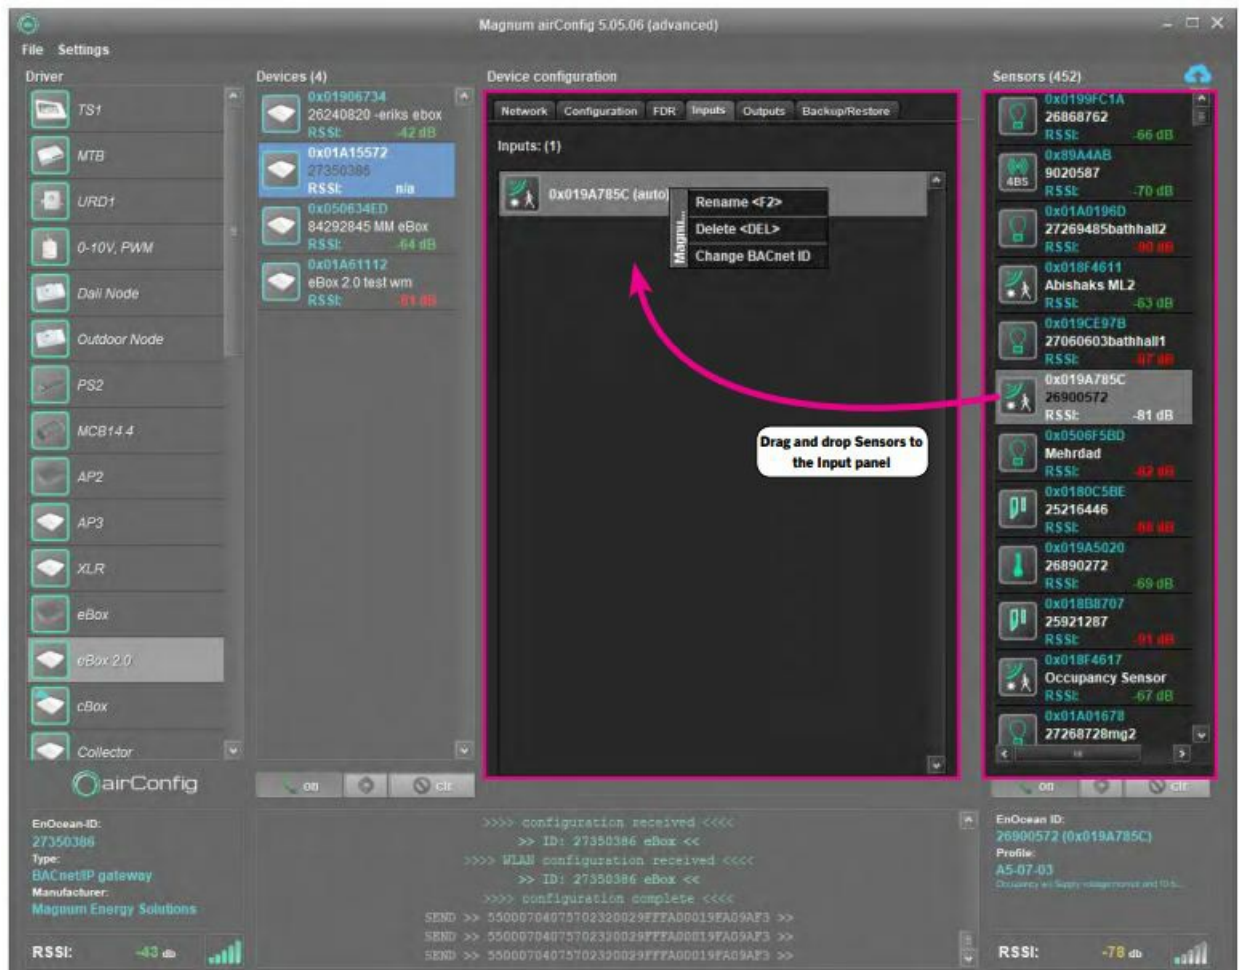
Magnum airConfig 5.05.06 (advanced)

File Settings

Driver

TS1
MTB
URD1
0-10V, PWM
Dali Node
Outdoor Node
PS2
MCB14.4
AP2
AP3
XLR
eBox
eBox 2.0
cBox
Collector

airConfig

EnOcean-ID:
27350386
Type:
BACnetIP gateway
Manufacturer:
Magnum Energy Solutions

RSSI: -43 db

Devices (4)

0x01906734
26240820 -eriks ebox
RSSI: -42 dB

0x01A15572
27350386
RSSI: n/a

0x050634ED
84292845 MM eBox
RSSI: -64 dB

0x01A61112
eBox 2.0 test wm
RSSI: -81 dB

on ctr

Device configuration

Network Configuration FDR Inputs Outputs Backup/Restore

Inputs: (1)

0x019A785C (auto)

Magnu...
Rename <F2>
Delete <DEL>
Change BACnet ID

Drag and drop Sensors to the Input panel

>>>> configuration received <<<<
>> ID: 27350386 eBox <<
>>>> WLAN configuration received <<<<
>> ID: 27350386 eBox <<
>>>> configuration complete <<<<
SEND >> 55000704075702320029FFFA00019FA09AF3 >>
SEND >> 55000704075702320029FFFA00019FA09AF3 >>
SEND >> 55000704075702320029FFFA00019FA09AF3 >>

Sensors (452)

0x0199FC1A
26868762
RSSI: -66 dB

0x89A4AB
4BS
9020587
RSSI: -70 dB

0x01A0196D
27269485bathhall2
RSSI: -90 dB

0x018F4611
Abishaks ML2
RSSI: -63 dB

0x019CE97B
27060603bathhall1
RSSI: -87 dB

0x019A785C
26900572
RSSI: -81 dB

0x0506F5BD
Mehrdad
RSSI: -82 dB

0x0180C5BE
25216446
RSSI: -88 dB

0x019A5020
26890272
RSSI: -69 dB

0x018B8707
25921287
RSSI: -91 dB

0x018F4617
Occupancy Sensor
RSSI: -67 dB

0x01A01678
27268728mg2

on ctr

EnOcean ID:
26900572 (0x019A785C)
Profile:
A5-07-03
Occupancy w/ Supply voltage monitor and 10-b...

RSSI: -78 db